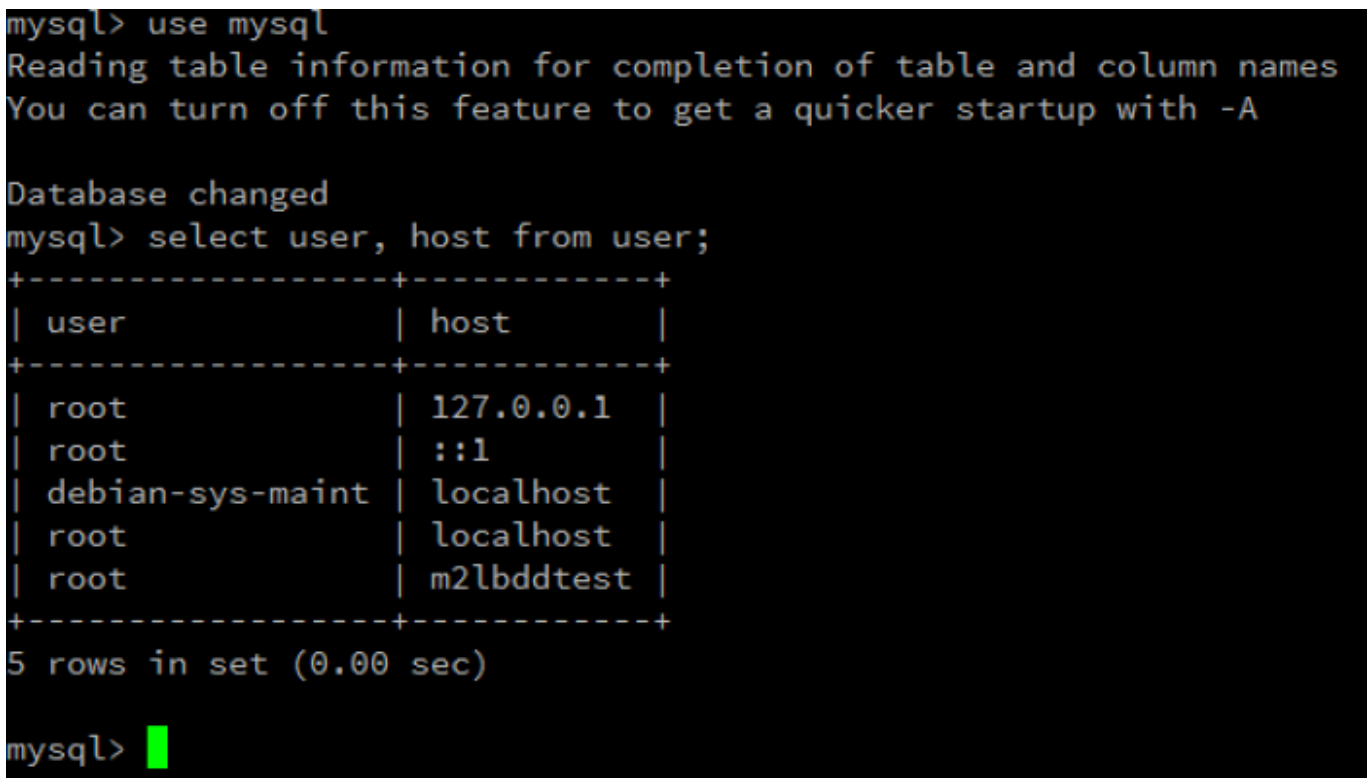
mysql> use mysql
Reading table information for completion of table and column names
You can turn off this feature to get a quicker startup with -A

Database changed
mysql> select user, host from user;

| user | host |
|---|---|
| root | 127.0.0.1 |
| root | ::1 |
| debian-sys-maint | localhost |
| root | localhost |
| root | m2lbddtest |

5 rows in set (0.00 sec)

mysql>